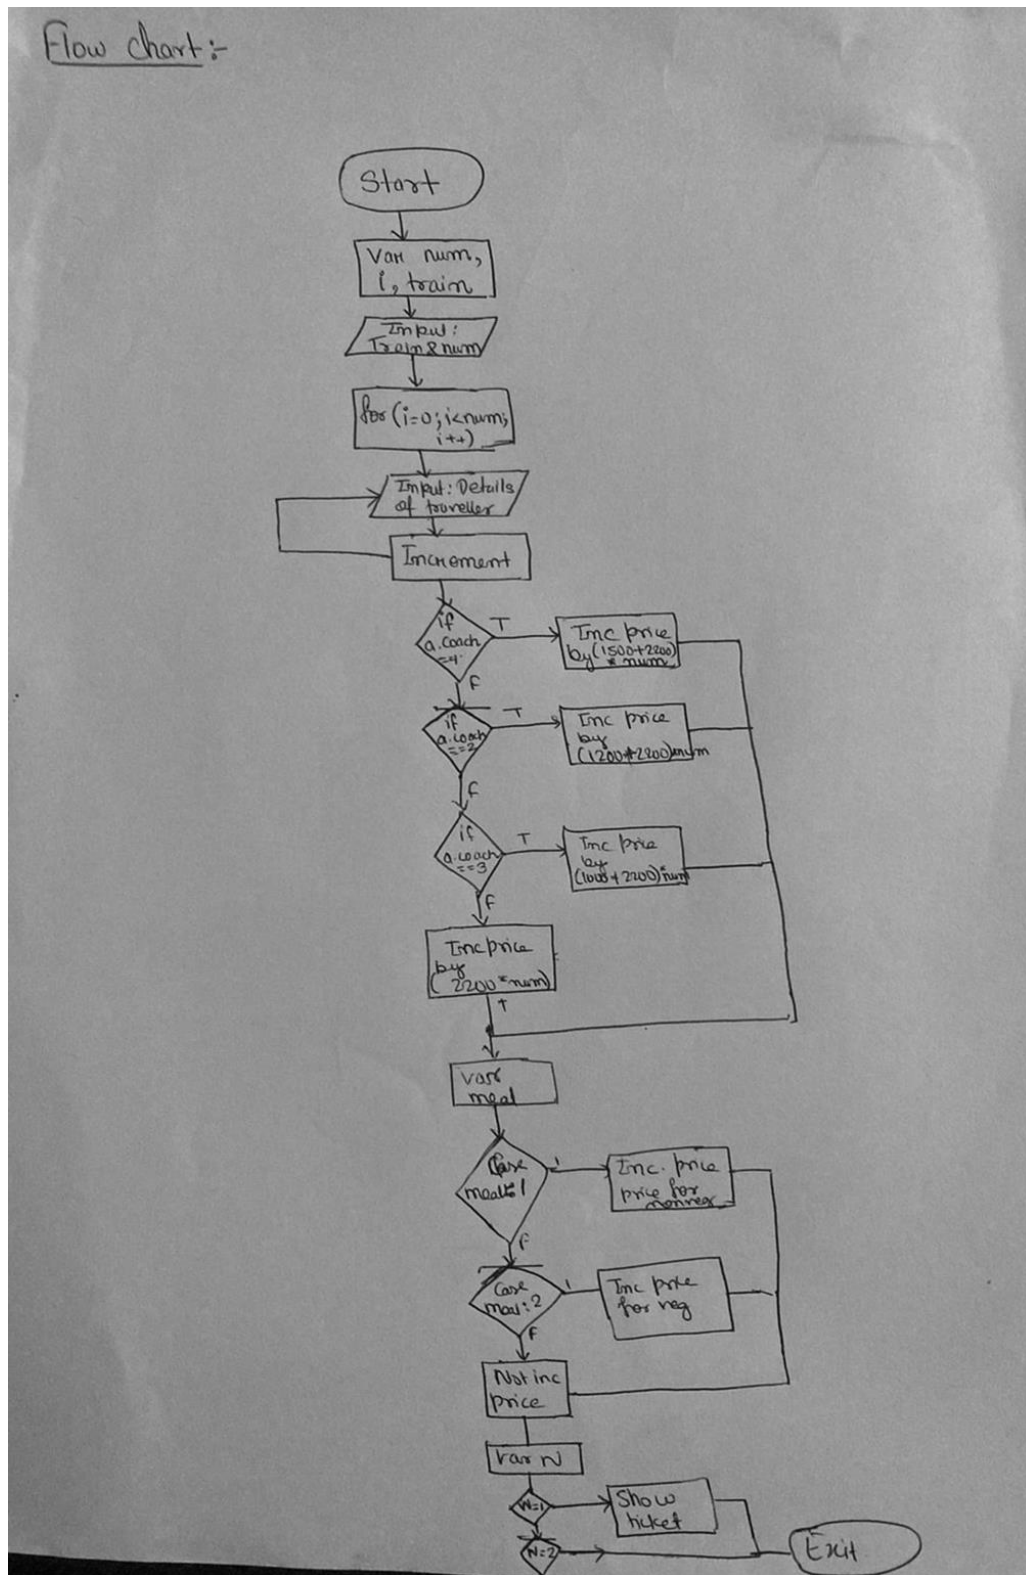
Flow chart:-

Start

Var num, i, train

Input: Train & num

for (i=0; i<num; i++)

Input: Details of traveller

Increment

if a.coach ==1

T

Inc price by (1500+2200) * num

F

if a.coach ==2

T

Inc price by (1200+2200)*num

F

if a.coach ==3

T

Inc price by (1000+2200)*num

F

Inc price by (2200*num)

T

var meal

Case meal: 1

1

Inc. price price for nonveg

F

Case meal: 2

1

Inc price for veg

F

Not inc price

var N

N:1

Show ticket

N:2

Exit